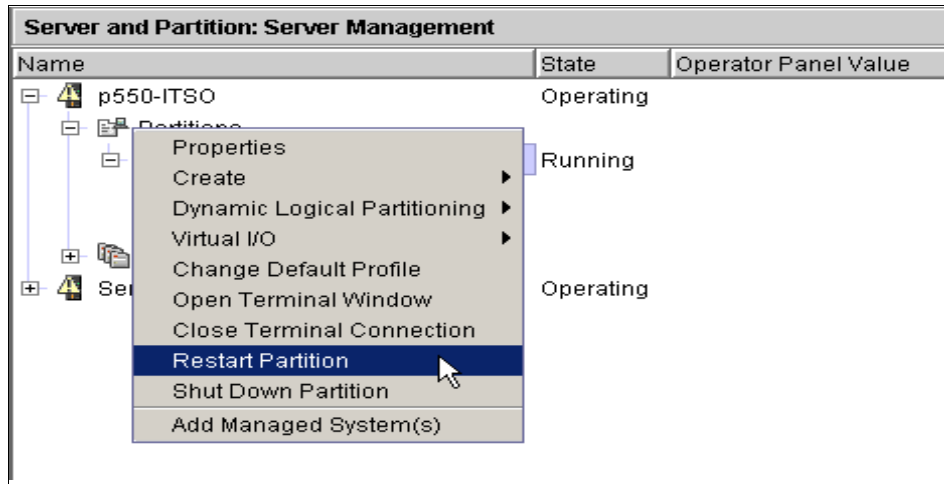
Server and Partition: Server Management

| Name | State | Operator Panel Value |
|---|---|---|
| p550-ITSO | Operating | |
| Partitions | | |
| | Running | |
| Se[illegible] | Operating | |

Properties
Create
Dynamic Logical Partitioning
Virtual I/O
Change Default Profile
Open Terminal Window
Close Terminal Connection
Restart Partition
Shut Down Partition
Add Managed System(s)